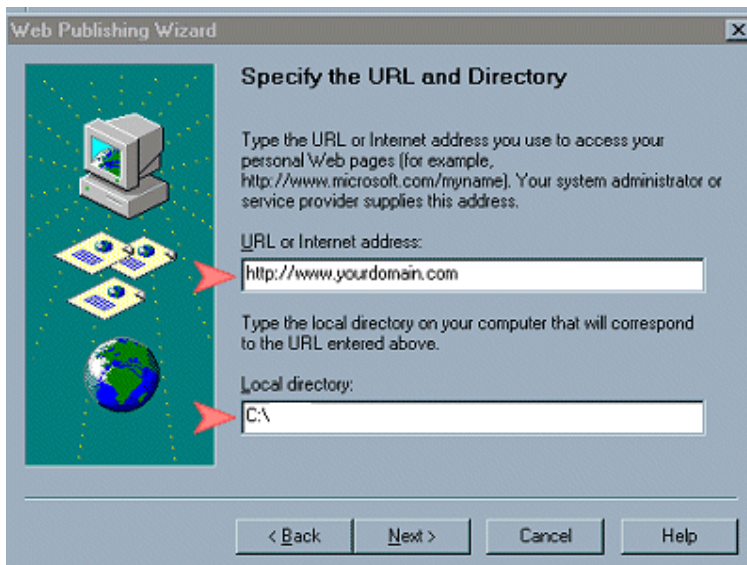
Web Publishing Wizard

Specify the URL and Directory

Type the URL or Internet address you use to access your personal Web pages (for example, http://www.microsoft.com/myname). Your system administrator or service provider supplies this address.

URL or Internet address:

http://www.yourdomain.com

Type the local directory on your computer that will correspond to the URL entered above.

Local directory:

C:\

< Back

Next >

Cancel

Help